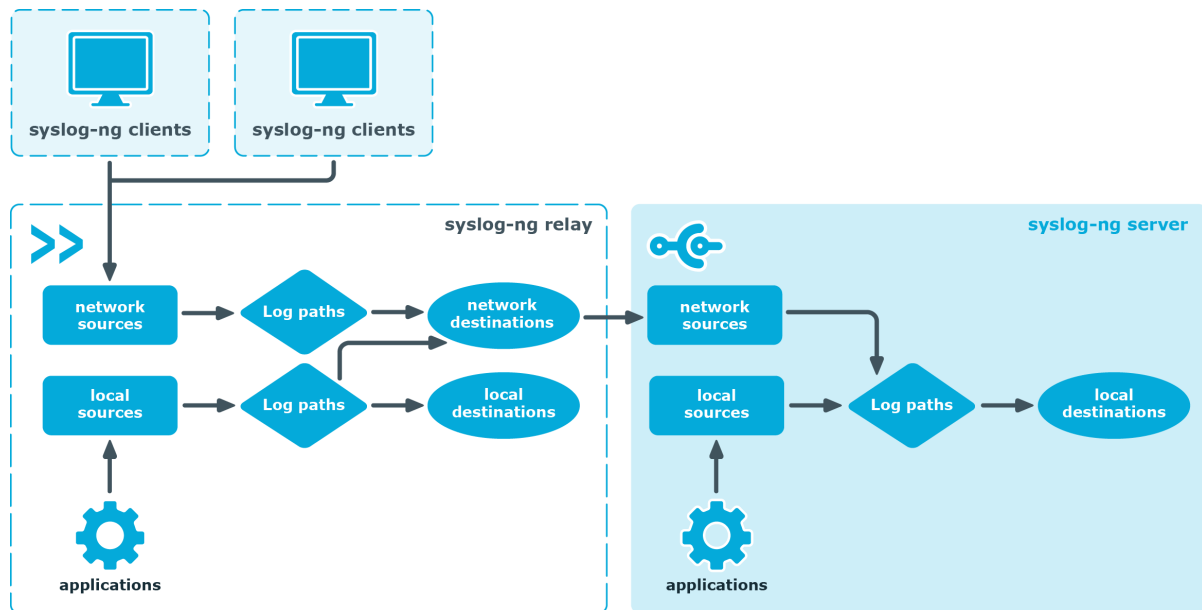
syslog-ng clients

syslog-ng clients

syslog-ng relay

network sources

Log paths

network destinations

local sources

Log paths

local destinations

applications

syslog-ng server

network sources

local sources

Log paths

local destinations

applications